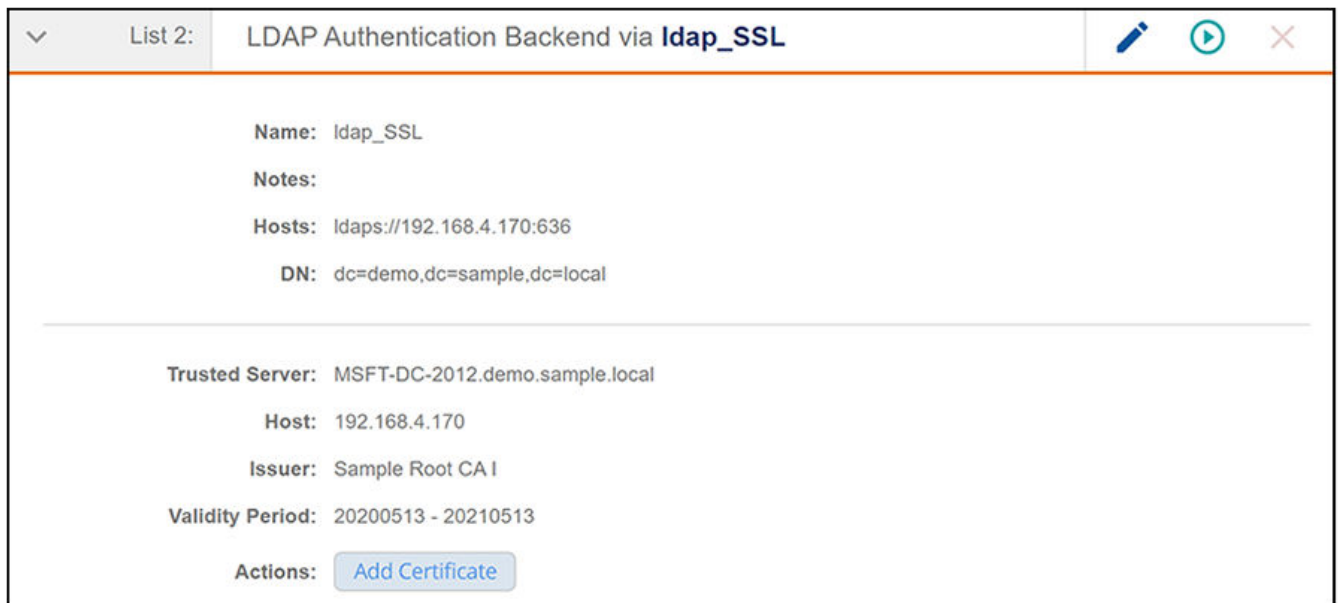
List 2: LDAP Authentication Backend via ldap_SSL

Name: ldap_SSL

Notes:

Hosts: ldaps://192.168.4.170:636

DN: dc=demo,dc=sample,dc=local

Trusted Server: MSFT-DC-2012.demo.sample.local

Host: 192.168.4.170

Issuer: Sample Root CA I

Validity Period: 20200513 - 20210513

Actions: Add Certificate